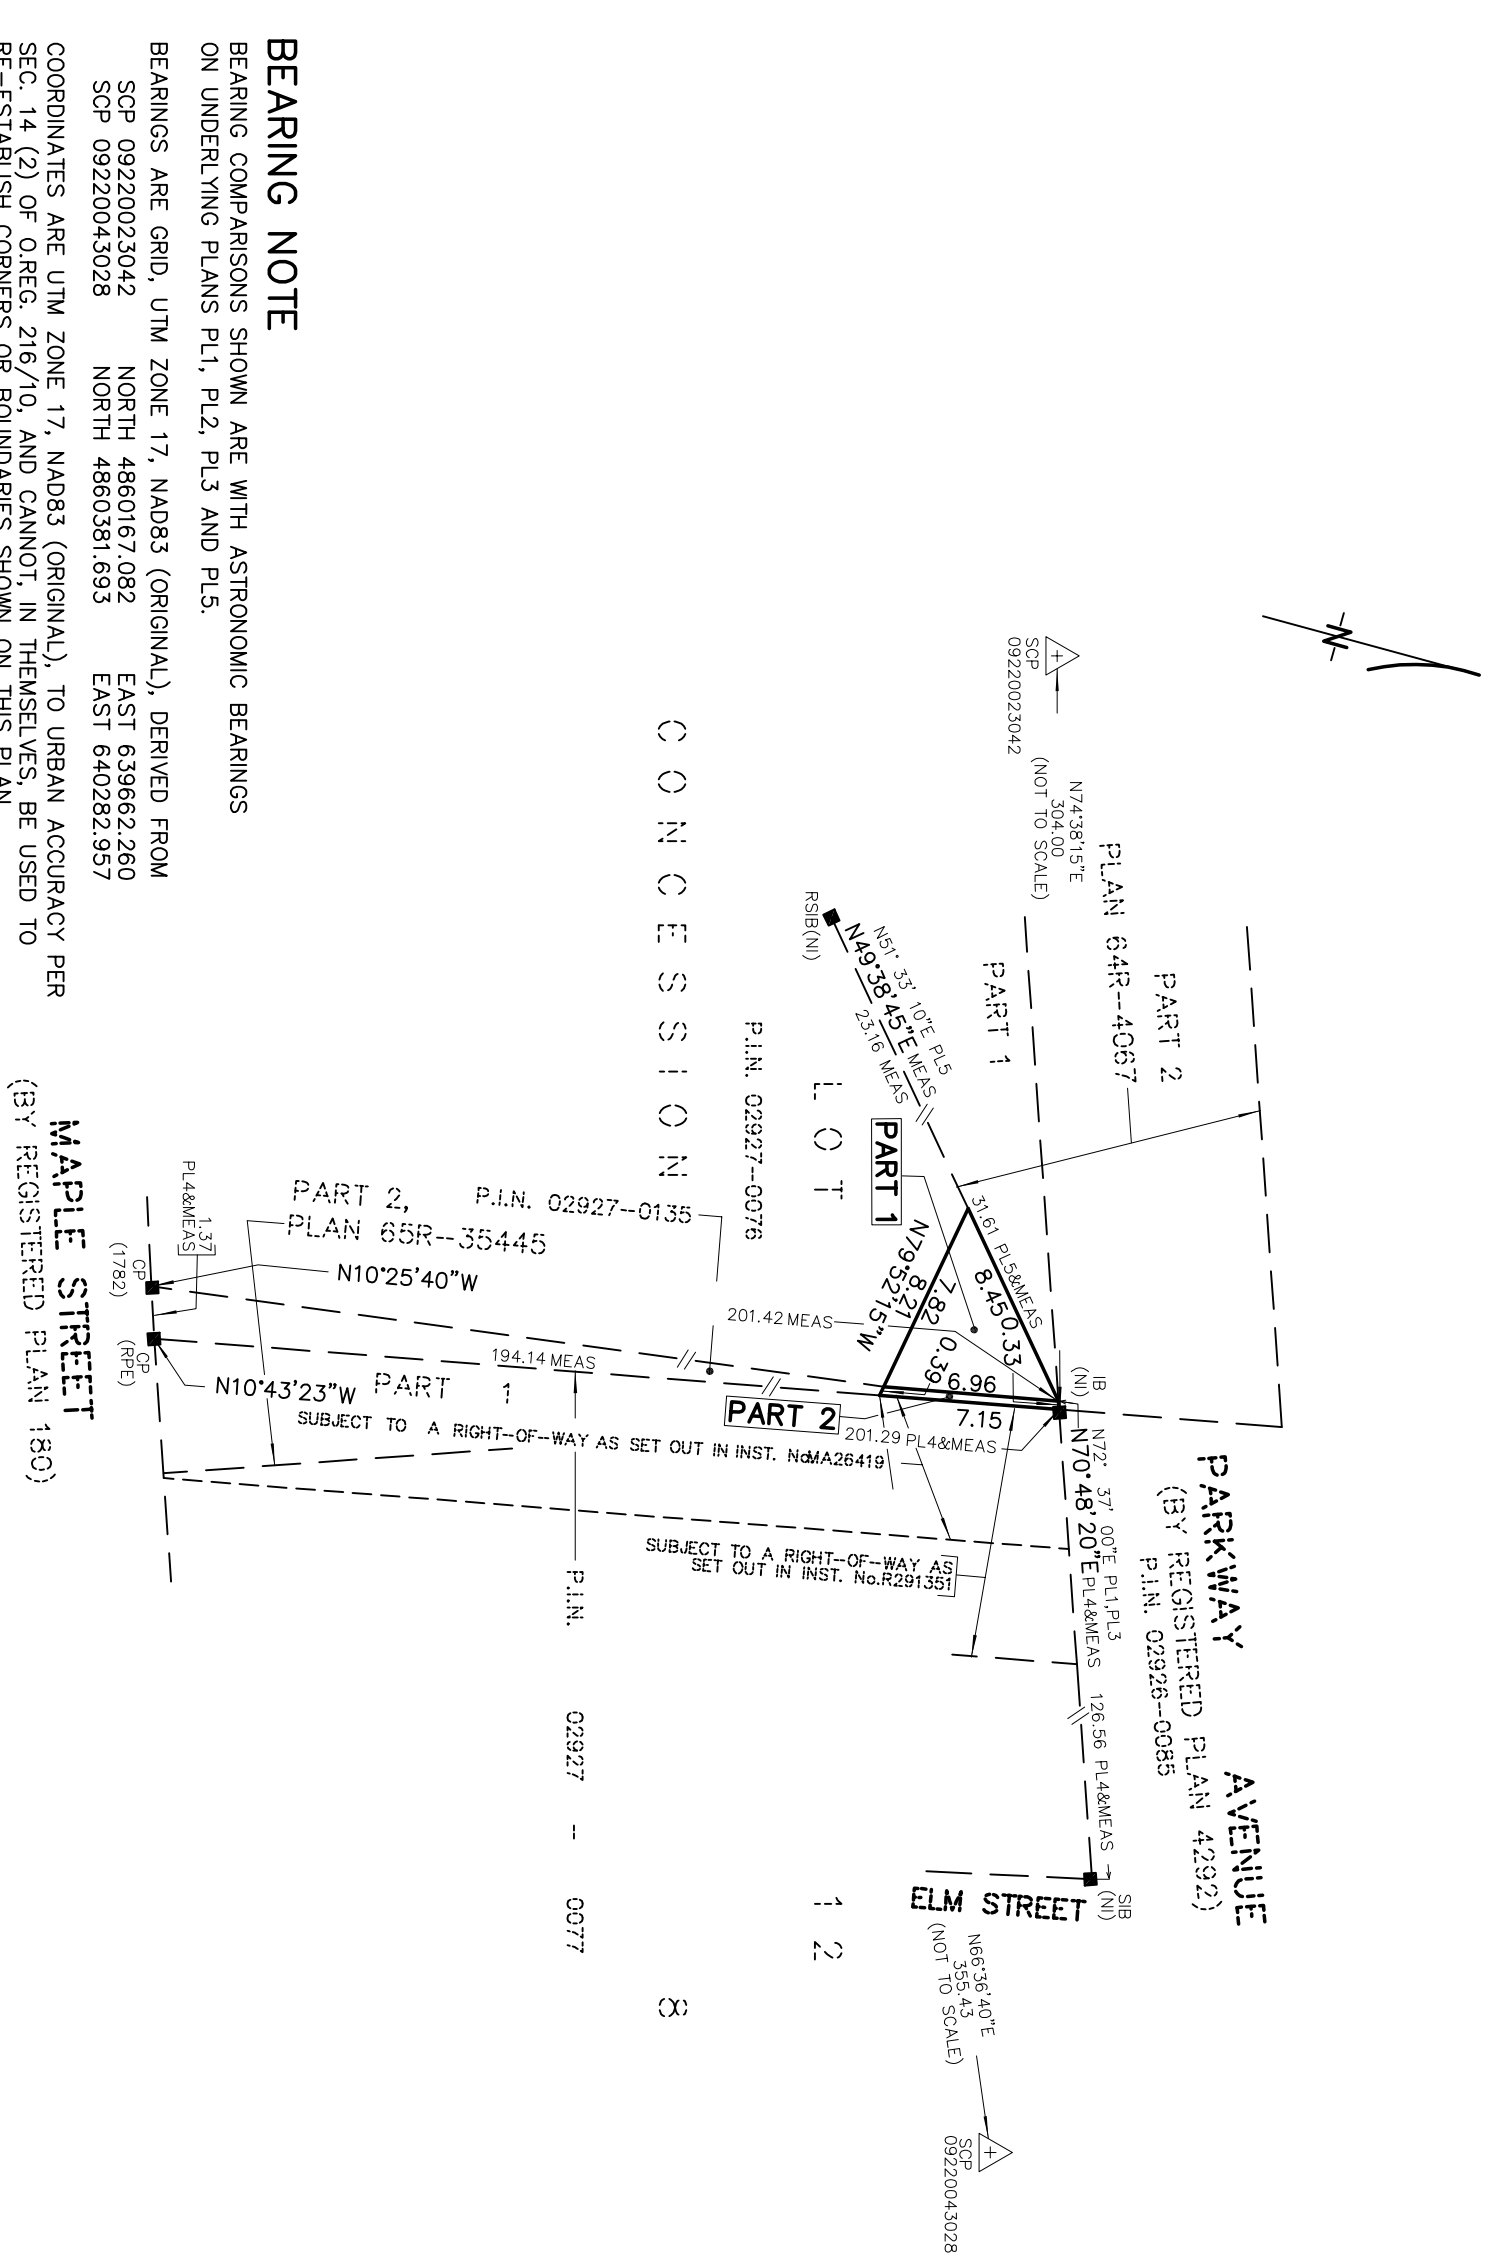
BEARING NOTE

BEARING COMPARISONS SHOWN ARE WITH ASTRONOMIC BEARINGS ON UNDERLYING PLANS PL1, PL2, PL3 AND PL5.

BEARINGS ARE GRID, UTM ZONE 17, NAD83 (ORIGINAL), DERIVED FROM
SCP 09220023042 NORTH 4860167.082 EAST 639662.260
SCP 09220043028 NORTH 4860381.693 EAST 640282.957

COORDINATES ARE UTM ZONE 17, NAD83 (ORIGINAL), TO URBAN ACCURACY PER SEC. 14 (2) OF O.REG. 216/10, AND CANNOT, IN THEMSELVES, BE USED TO RE-ESTABLISH CORNERS OR BOUNDARIES SHOWN ON THIS PLAN.

N

SCP 09220023042

N74°38'15"E 304.00 (NOT TO SCALE)

PLAN 64R-4067
PART 2
PART 1

PARKWAY AVENUE
(BY REGISTERED PLAN 4292)
P.I.N. 02926-0085

CONCESSION

LOT 12

P.I.N. 02927-0076

RSIB(NI)
N51° 33' 10"E PL5
N49°38'45"E MEAS
23.16 MEAS

PART 1

31.61 PL5&MEAS
8.45
0.33
7.82
N79°52'15"W
8.27
0.39
6.96
7.15

IB (NI)
N72° 37' 00"E PL1,PL3
N70°48'20"E PL4&MEAS
126.56 PL4&MEAS

SIB (NI)
ELM STREET
N66°36'40"E 355.43 (NOT TO SCALE)
SCP 09220043028

P.I.N. 02927-0135
PART 2,
PLAN 65R-35445

201.42 MEAS
194.14 MEAS

1.37 PL4&MEAS
CP (1782)
N10°25'40"W
CP (RPE)
N10°43'23"W

PART 1
PART 2
201.29 PL4&MEAS

SUBJECT TO A RIGHT-OF-WAY AS SET OUT IN INST. NoMA26419

SUBJECT TO A RIGHT-OF-WAY AS SET OUT IN INST. No.R291351

P.I.N. 02927 - 0077

MAPLE STREET
(BY REGISTERED PLAN 180)